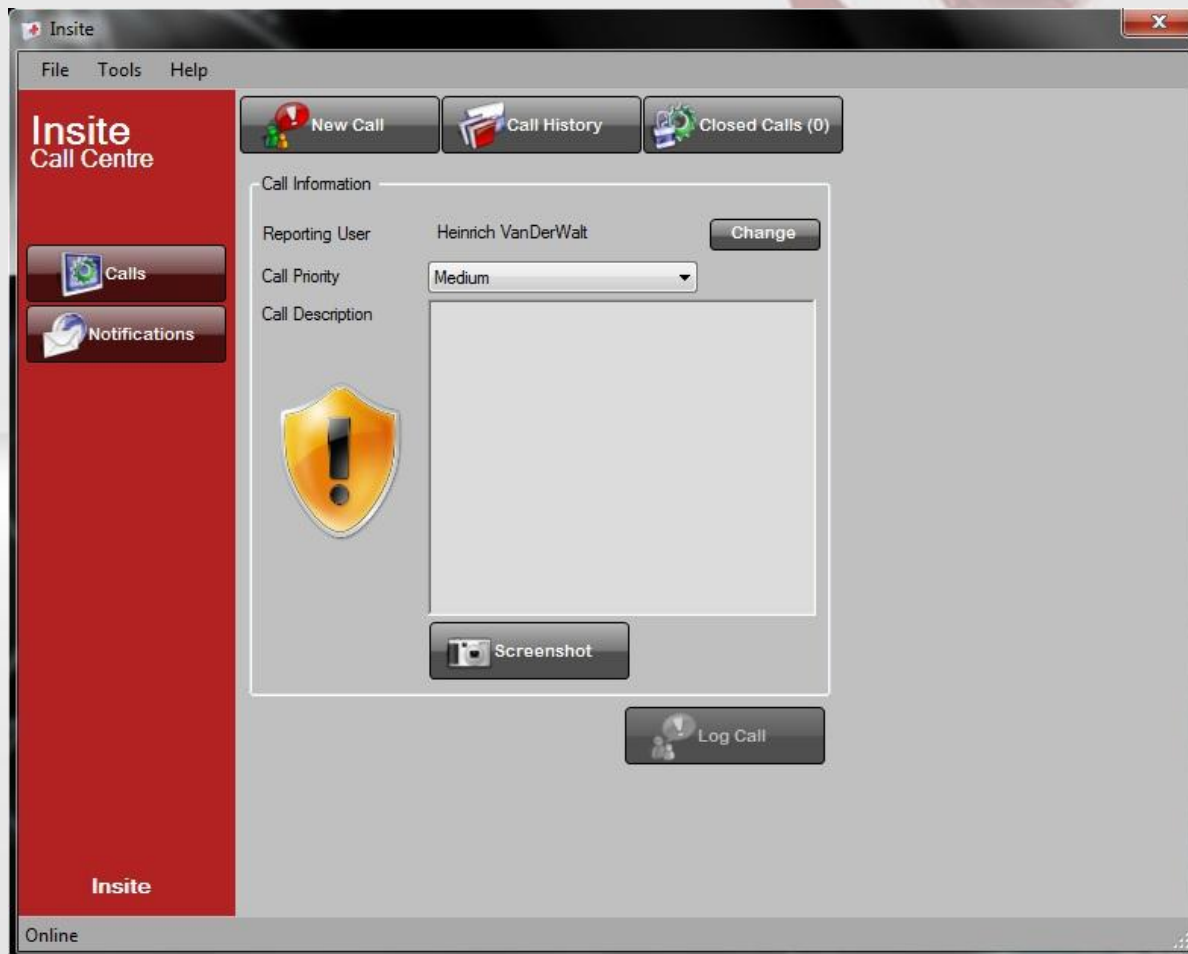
Insite

File Tools Help

Insite
Call Centre

Calls

Notifications

Insite

New Call

Call History

Closed Calls (0)

Call Information

Reporting User Heinrich VanDerWalt Change

Call Priority Medium

Call Description

Screenshot

Log Call

Online